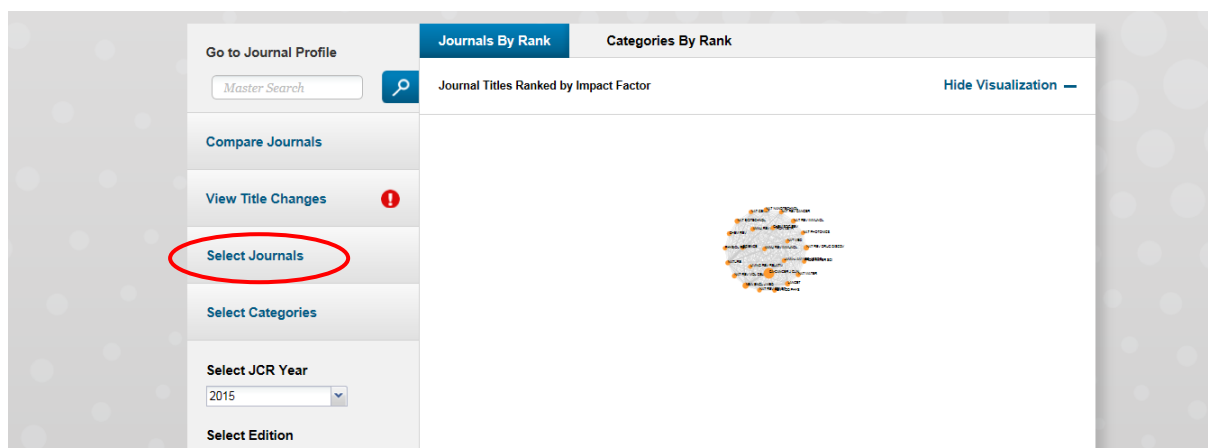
Go to Journal Profile

Master Search

Compare Journals

View Title Changes

Select Journals

Select Categories

Select JCR Year

2015

Select Edition

Journals By Rank

Categories By Rank

Journal Titles Ranked by Impact Factor

Hide Visualization —

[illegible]